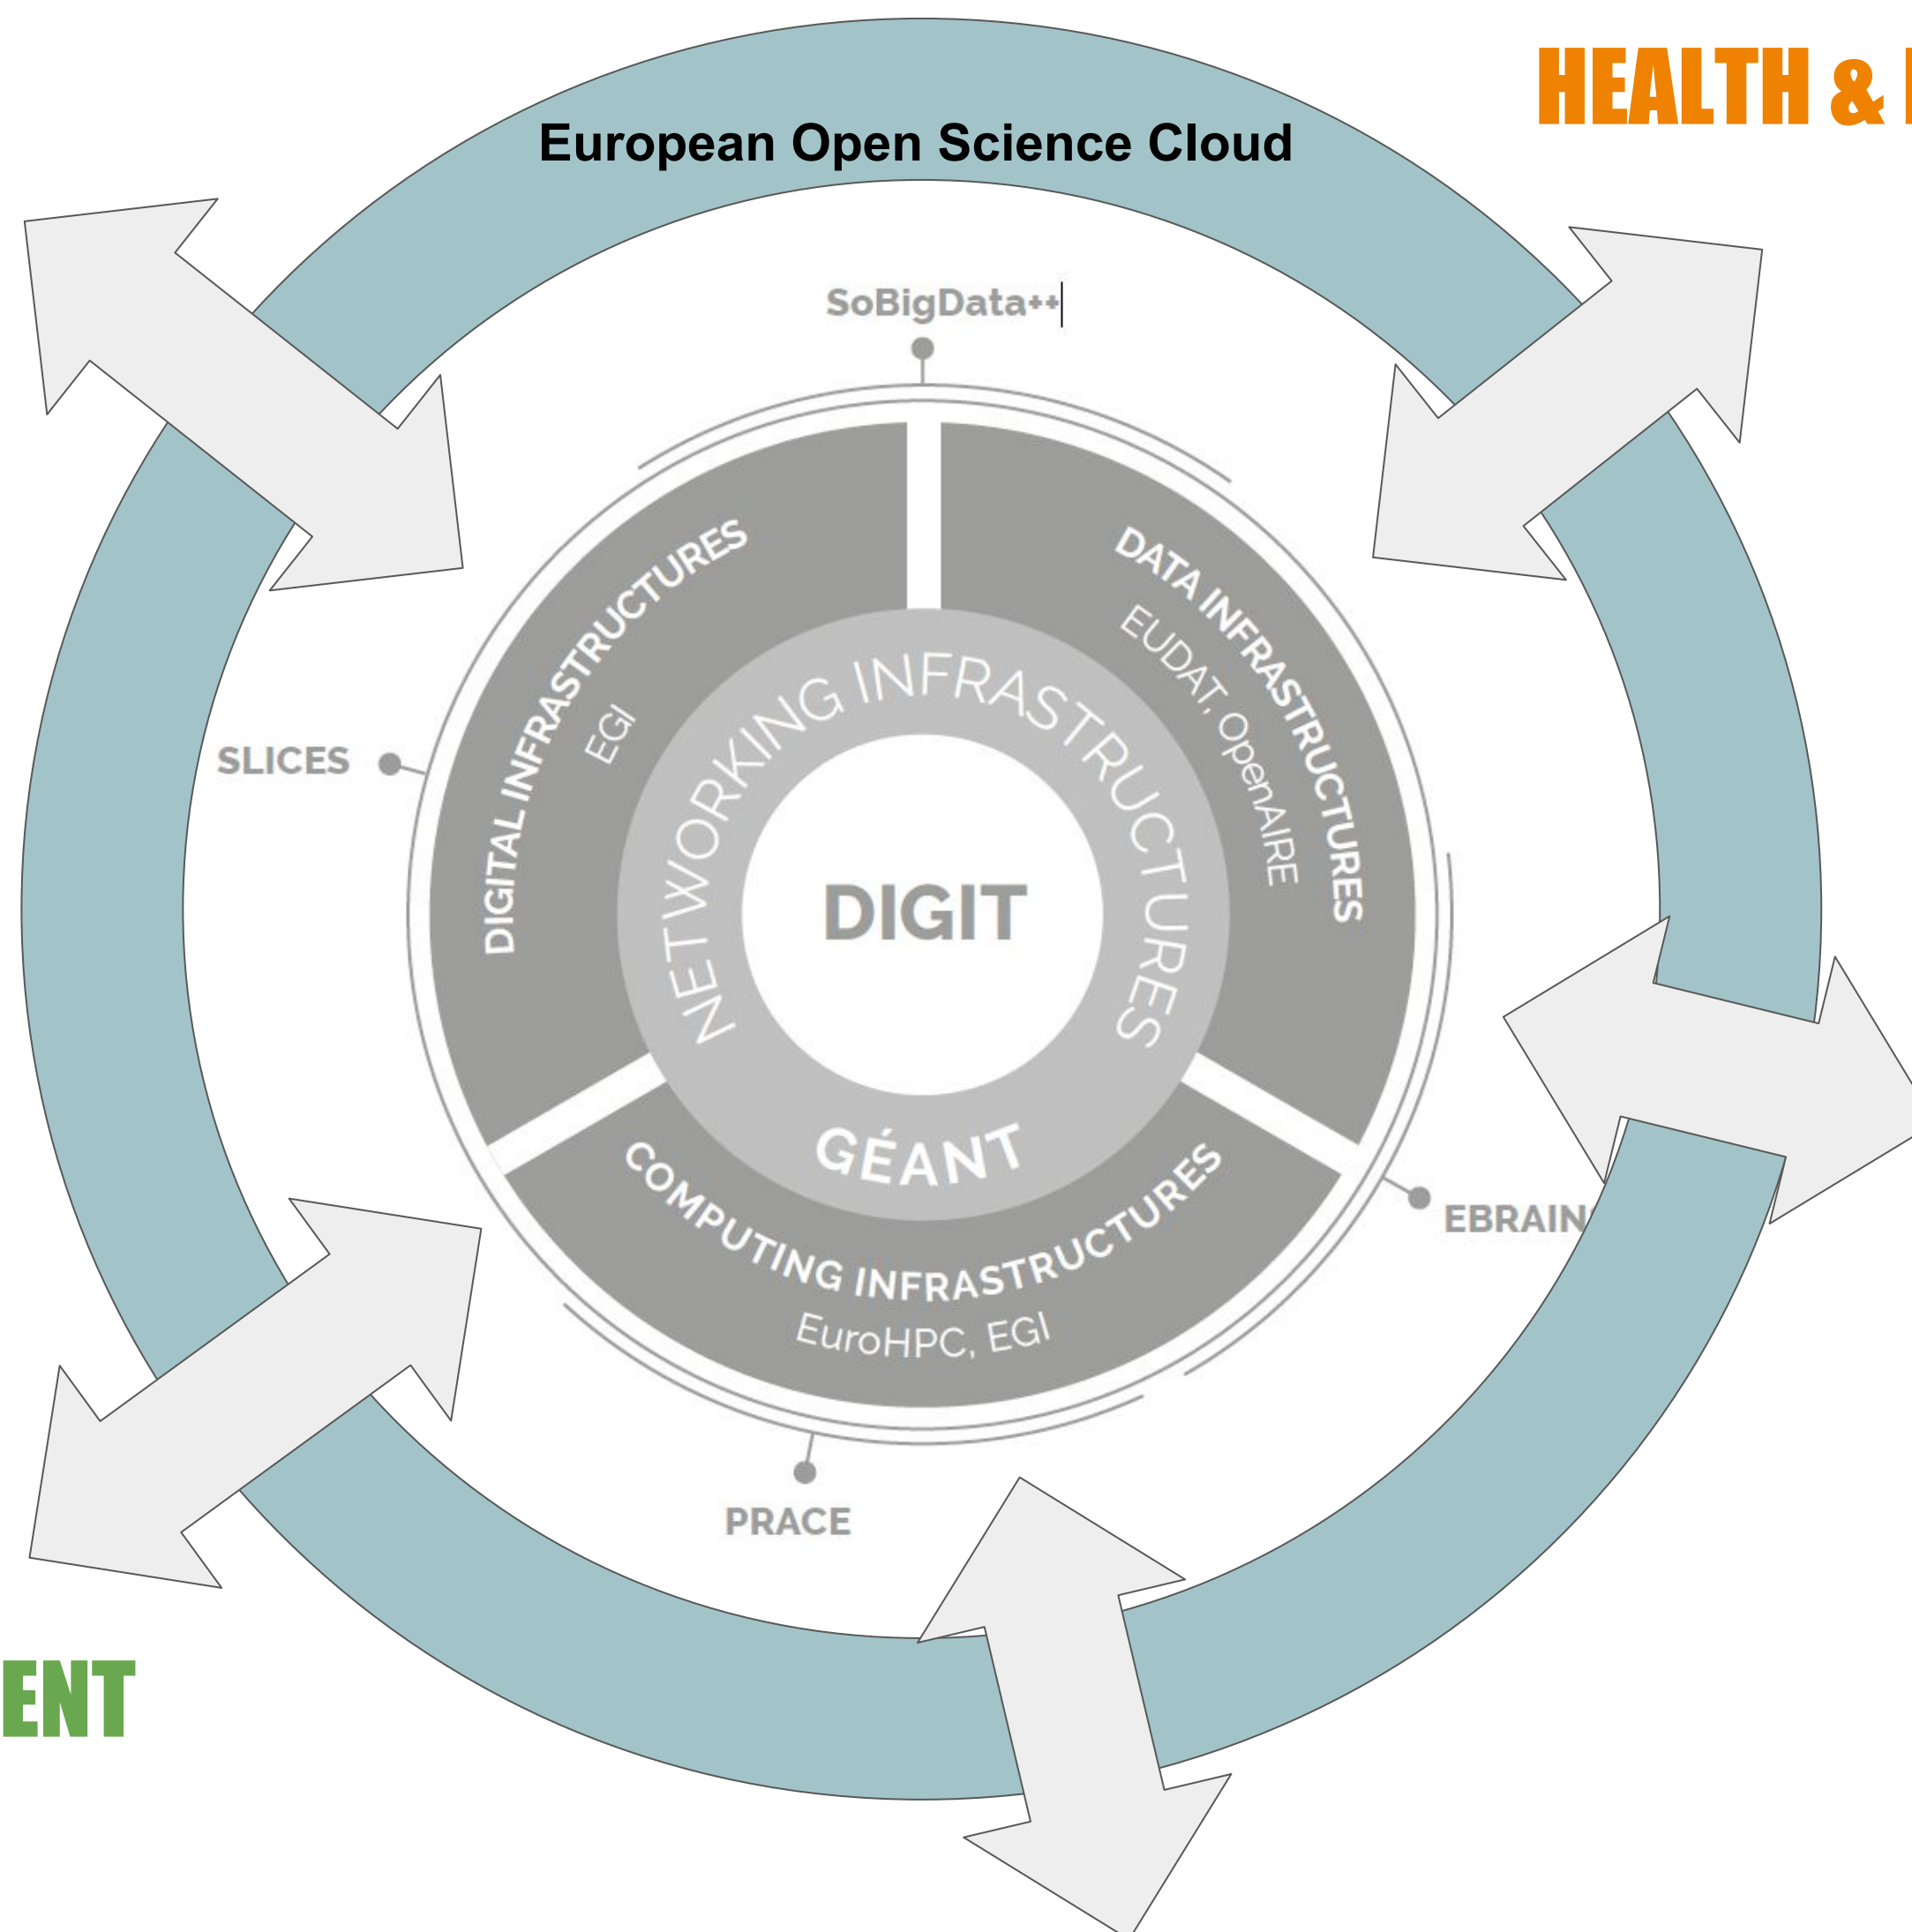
HEALTH & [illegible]

European Open Science Cloud

SoBigData++

DIGITAL INFRASTRUCTURES
EGI

DATA INFRASTRUCTURES
EUDAT, OpenAIRE

NETWORKING INFRASTRUCTURES

DIGIT

GÉANT

COMPUTING INFRASTRUCTURES
EuroHPC, EGI

SLICES

EBRAIN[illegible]

PRACE

ENT